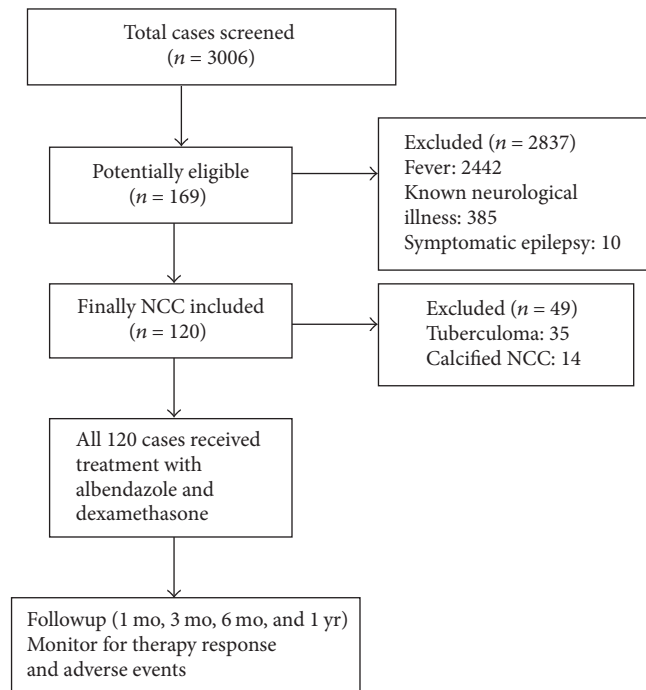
Total cases screened
($n = 3006$)

Potentially eligible
($n = 169$)

Excluded ($n = 2837$)
Fever: 2442
Known neurological illness: 385
Symptomatic epilepsy: 10

Finally NCC included
($n = 120$)

Excluded ($n = 49$)
Tuberculoma: 35
Calcified NCC: 14

All 120 cases received treatment with albendazole and dexamethasone

Followup (1 mo, 3 mo, 6 mo, and 1 yr)
Monitor for therapy response and adverse events